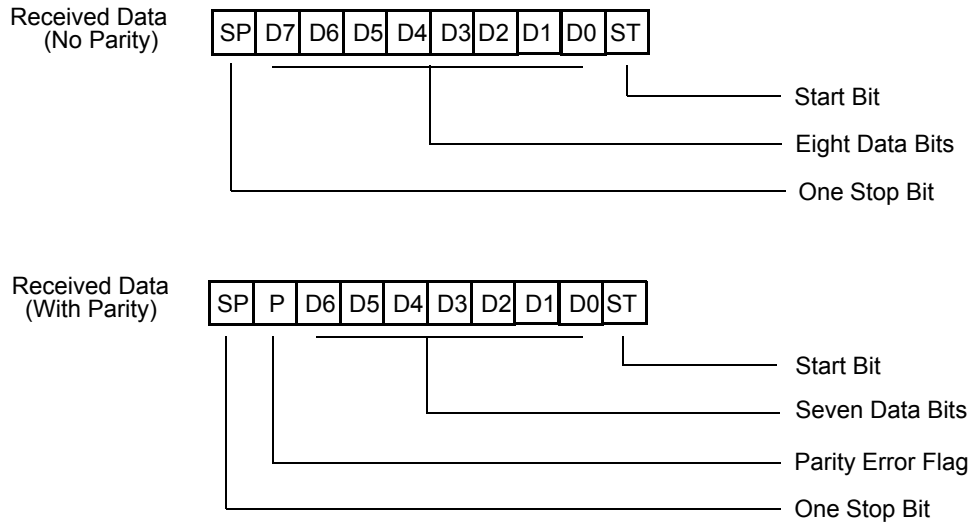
Received Data
(No Parity)

| SP | D7 | D6 | D5 | D4 | D3 | D2 | D1 | D0 | ST |
|---|---|---|---|---|---|---|---|---|---|

Start Bit

Eight Data Bits

One Stop Bit

Received Data
(With Parity)

| SP | P | D6 | D5 | D4 | D3 | D2 | D1 | D0 | ST |
|---|---|---|---|---|---|---|---|---|---|

Start Bit

Seven Data Bits

Parity Error Flag

One Stop Bit